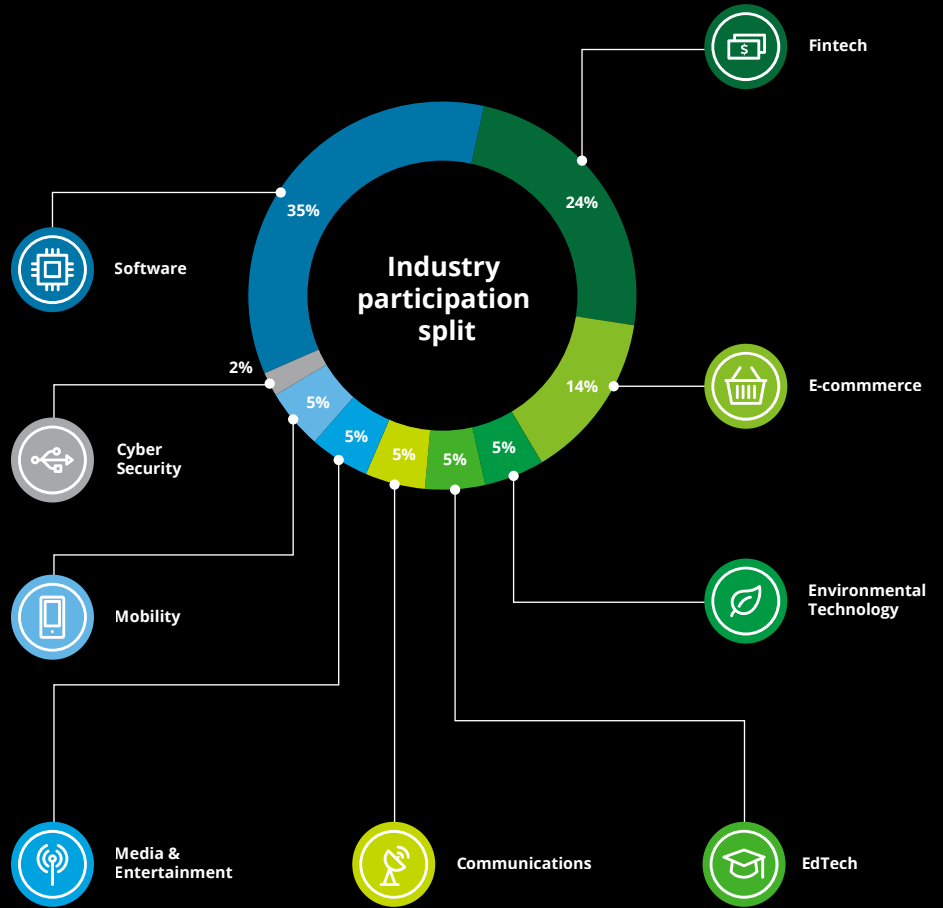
Industry participation split

Fintech

24%

35%

Software

2%

14%

E-commmerce

5%

5%

5%

5%

5%

Cyber Security

Environmental Technology

Mobility

Media & Entertainment

Communications

EdTech

$